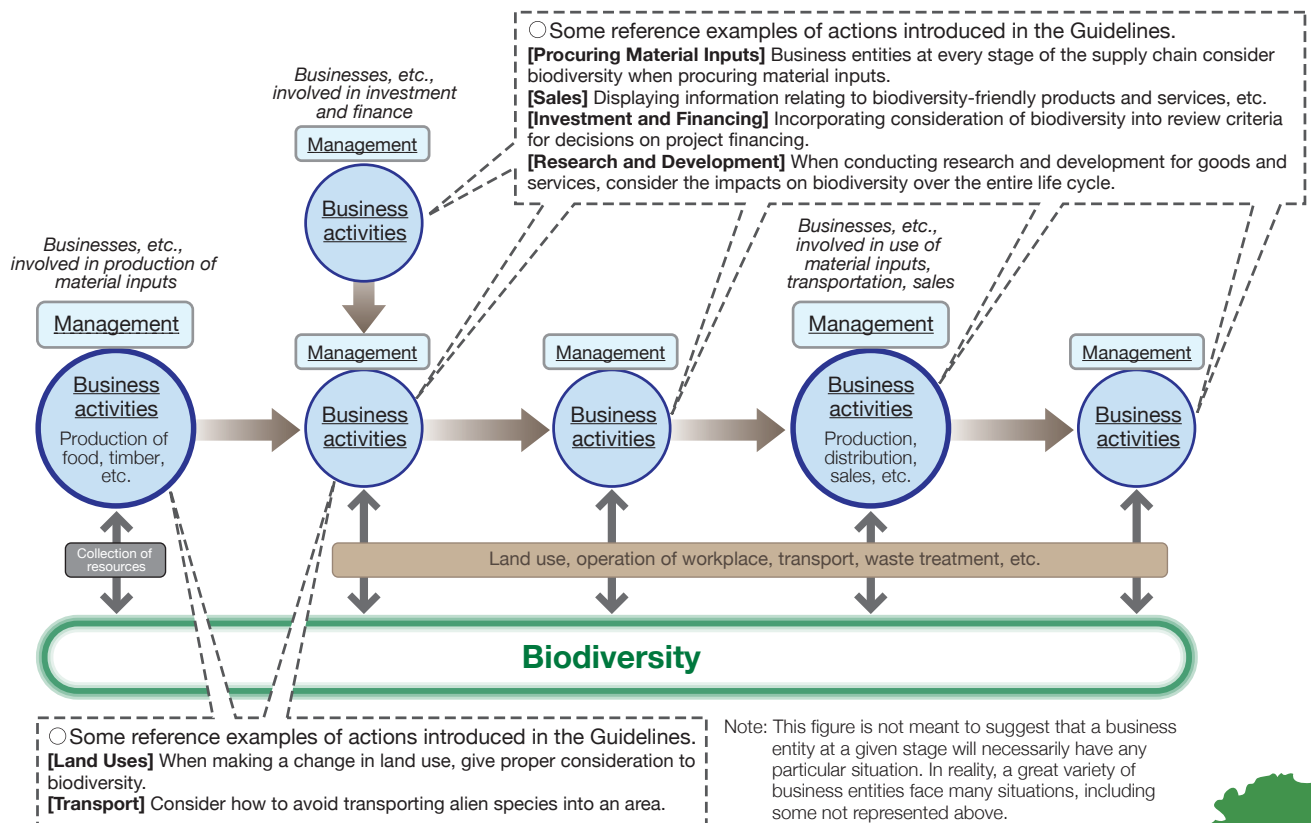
○Some reference examples of actions introduced in the Guidelines.
**[Procuring Material Inputs]** Business entities at every stage of the supply chain consider biodiversity when procuring material inputs.
**[Sales]** Displaying information relating to biodiversity-friendly products and services, etc.
**[Investment and Financing]** Incorporating consideration of biodiversity into review criteria for decisions on project financing.
**[Research and Development]** When conducting research and development for goods and services, consider the impacts on biodiversity over the entire life cycle.

Businesses, etc., involved in investment and finance

Management

Business activities

Businesses, etc., involved in production of material inputs

Management

Business activities
Production of food, timber, etc.

Management

Business activities

Management

Business activities

Businesses, etc., involved in use of material inputs, transportation, sales

Management

Business activities
Production, distribution, sales, etc.

Management

Business activities

Collection of resources

Land use, operation of workplace, transport, waste treatment, etc.

Biodiversity

○Some reference examples of actions introduced in the Guidelines.
**[Land Uses]** When making a change in land use, give proper consideration to biodiversity.
**[Transport]** Consider how to avoid transporting alien species into an area.

Note: This figure is not meant to suggest that a business entity at a given stage will necessarily have any particular situation. In reality, a great variety of business entities face many situations, including some not represented above.